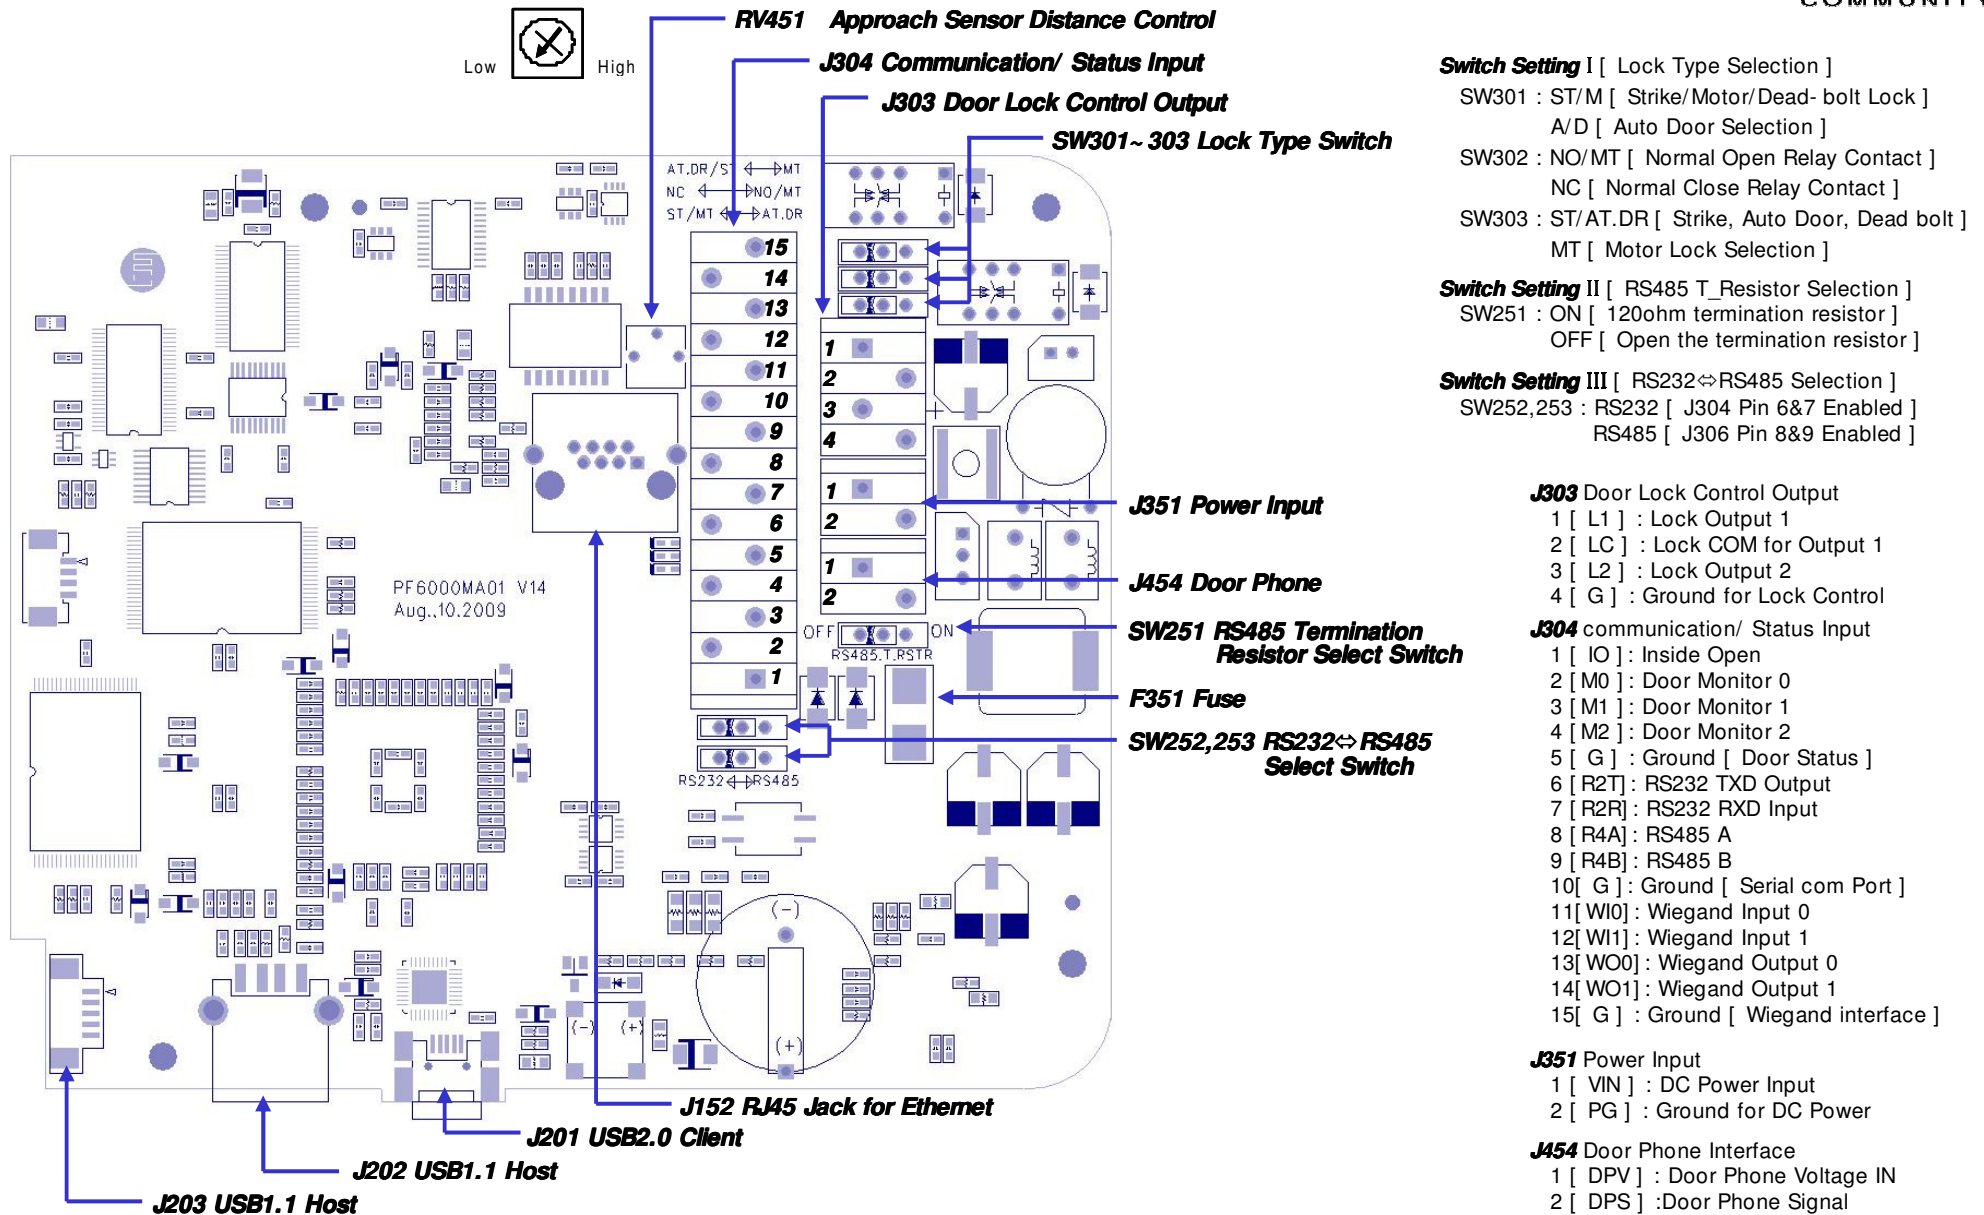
RV451 Approach Sensor Distance Control
Low High
J304 Communication/ Status Input
J303 Door Lock Control Output
SW301~303 Lock Type Switch

AT.DR/ST ⟷ MT
NC ⟷ NO/MT
ST/MT ⟷ AT.DR

15
14
13
12
11
10
9
8
7
6
5
4
3
2
1

1
2
3
4

1
2

1
2

PF6000MA01 V14
Aug.,10.2009

OFF ON
RS485.T.RSTR
RS232 ⟷ RS485

(-)
(+)
(-) (+)

J351 Power Input
J454 Door Phone
SW251 RS485 Termination Resistor Select Switch
F351 Fuse
SW252,253 RS232⇔RS485 Select Switch
J152 RJ45 Jack for Ethernet
J201 USB2.0 Client
J202 USB1.1 Host
J203 USB1.1 Host

Switch Setting I [ Lock Type Selection ]
SW301 : ST/M [ Strike/Motor/Dead- bolt Lock ]
A/D [ Auto Door Selection ]
SW302 : NO/MT [ Normal Open Relay Contact ]
NC [ Normal Close Relay Contact ]
SW303 : ST/AT.DR [ Strike, Auto Door, Dead bolt ]
MT [ Motor Lock Selection ]

Switch Setting II [ RS485 T_Resistor Selection ]
SW251 : ON [ 120ohm termination resistor ]
OFF [ Open the termination resistor ]

Switch Setting III [ RS232⇔RS485 Selection ]
SW252,253 : RS232 [ J304 Pin 6&7 Enabled ]
RS485 [ J306 Pin 8&9 Enabled ]

J303 Door Lock Control Output
1 [ L1 ] : Lock Output 1
2 [ LC ] : Lock COM for Output 1
3 [ L2 ] : Lock Output 2
4 [ G ] : Ground for Lock Control

J304 communication/ Status Input
1 [ IO ] : Inside Open
2 [ M0 ] : Door Monitor 0
3 [ M1 ] : Door Monitor 1
4 [ M2 ] : Door Monitor 2
5 [ G ] : Ground [ Door Status ]
6 [ R2T] : RS232 TXD Output
7 [ R2R] : RS232 RXD Input
8 [ R4A] : RS485 A
9 [ R4B] : RS485 B
10[ G ] : Ground [ Serial com Port ]
11[ WI0] : Wiegand Input 0
12[ WI1] : Wiegand Input 1
13[ WO0] : Wiegand Output 0
14[ WO1] : Wiegand Output 1
15[ G ] : Ground [ Wiegand interface ]

J351 Power Input
1 [ VIN ] : DC Power Input
2 [ PG ] : Ground for DC Power

J454 Door Phone Interface
1 [ DPV ] : Door Phone Voltage IN
2 [ DPS ] :Door Phone Signal